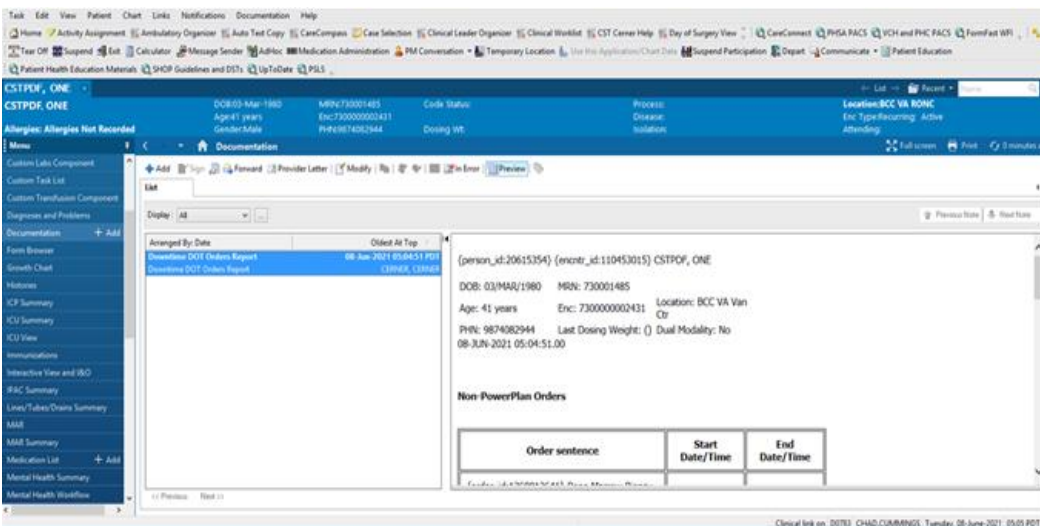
Task Edit View Patient Chart Links Notifications Documentation Help

Home Activity Assignment Ambulatory Organizer Auto Text Copy CareCompass Case Selection Clinical Leader Organizer Clinical Worklist CST Cerner Help Day of Surgery View CareConnect PHSA PACS VCH and PHC PACS FormFast WFI

Tear Off Suspend Exit Calculator Message Sender AdHoc Medication Administration PM Conversation Temporary Location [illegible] Suspend Participation Depart Communicate Patient Education

Patient Health Education Materials SHOP Guidelines and DSTs UpToDate PSLS

CSTPDF, ONE

CSTPDF, ONE DOB:03-Mar-1980 Age:41 years Gender:Male MRN:730001485 Enc:7300000002431 PHN:9874082944 Code Status: Dosing Wt: Process: Disease: Isolation: Location:BCC VA RONC Enc Type:Recurring Active Attending:

Allergies: Allergies Not Recorded

List Recent

Menu

Documentation

Full screen Print 0 minutes

Custom Labs Component
Custom Task List
Custom Transfusion Component
Diagnoses and Problems
Documentation + Add
Form Browser
Growth Chart
Histories
ICP Summary
ICU Summary
ICU View
Immunizations
Interactive View and I&O
IPAC Summary
Lines/Tubes/Drains Summary
MAR
MAR Summary
Medication List + Add
Mental Health Summary
Mental Health Workflow

Add Sign Forward Provider Letter Modify In Error Preview

List

Display: All

Previous Note Next Note

Arranged By: Date Oldest At Top

Downtime DOT Orders Report 08-Jun-2021 05:04:51 PDT
Downtime DOT Orders Report CERNER, CERNER

<< Previous Next >>

{person_id:20615354} {encntr_id:110453015} CSTPDF, ONE

DOB: 03/MAR/1980 MRN: 730001485

Age: 41 years Enc: 7300000002431 Location: BCC VA Van Ctr

PHN: 9874082944 Last Dosing Weight: () Dual Modality: No

08-JUN-2021 05:04:51.00

Non-PowerPlan Orders

| Order sentence | Start Date/Time | End Date/Time |
|---|---|---|
| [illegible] | | |

Clinical link on D0783 CHAD CUMMINGS Tuesday 08-June-2021 05:05 PDT